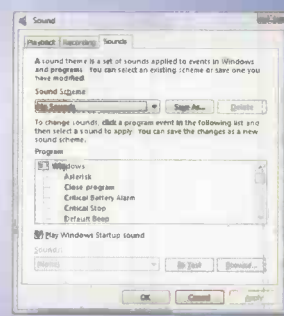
Sound

Playback Recording Sounds

A sound theme is a set of sounds applied to events in Windows and programs. You can select an existing scheme or save one you have modified.

Sound Scheme

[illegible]

Save As...

Delete

To change sounds, click a program event in the following list and then select a sound to apply. You can save the changes as a new sound scheme.

Program

Windows

Asterisk

Close program

Critical Battery Alarm

Critical Stop

Default Beep

Play Windows Startup sound

Sounds:

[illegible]

Test

Browse...

OK

Cancel

Apply